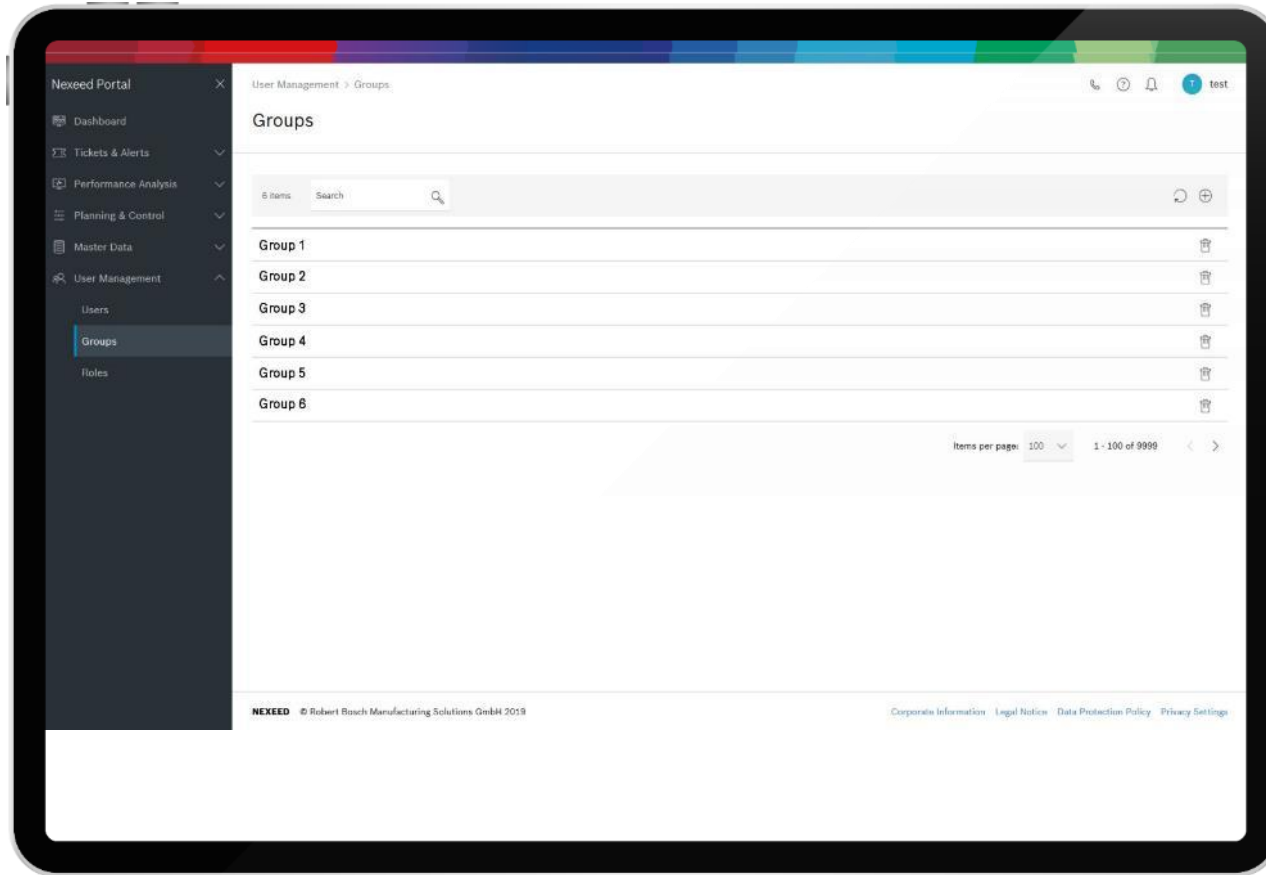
Nexeed Portal

Dashboard

Tickets & Alerts

Performance Analysis

Planning & Control

Master Data

User Management

Users

Groups

Roles

User Management > Groups

T test

Groups

6 items Search

Group 1

Group 2

Group 3

Group 4

Group 5

Group 6

Items per page: 100 1 - 100 of 9999

NEXEED © Robert Bosch Manufacturing Solutions GmbH 2019

Corporate Information Legal Notice Data Protection Policy Privacy Settings